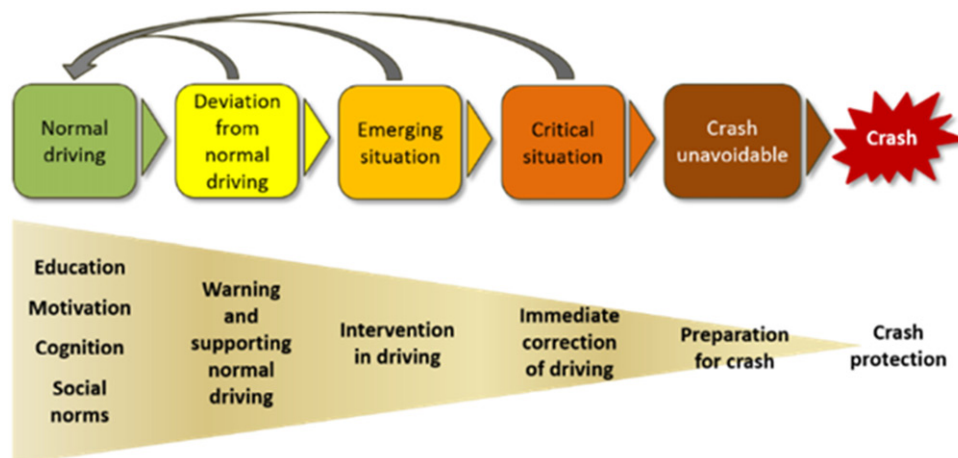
Normal driving

Deviation from normal driving

Emerging situation

Critical situation

Crash unavoidable

Crash

Education

Motivation

Cognition

Social norms

Warning and supporting normal driving

Intervention in driving

Immediate correction of driving

Preparation for crash

Crash protection